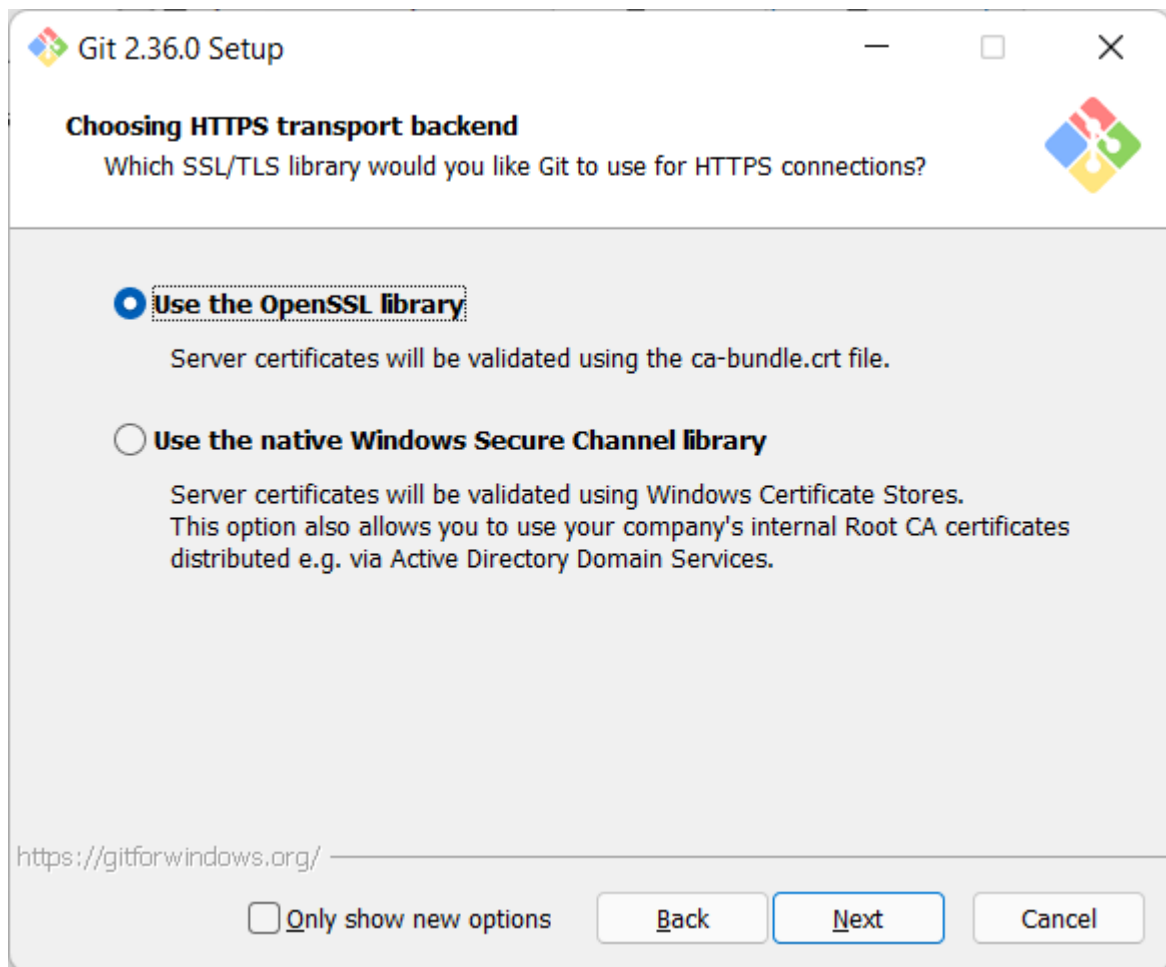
Git 2.36.0 Setup

Choosing HTTPS transport backend
Which SSL/TLS library would you like Git to use for HTTPS connections?

Use the OpenSSL library

Server certificates will be validated using the ca-bundle.crt file.

Use the native Windows Secure Channel library

Server certificates will be validated using Windows Certificate Stores. This option also allows you to use your company's internal Root CA certificates distributed e.g. via Active Directory Domain Services.

https://gitforwindows.org/

Only show new options

Back

Next

Cancel